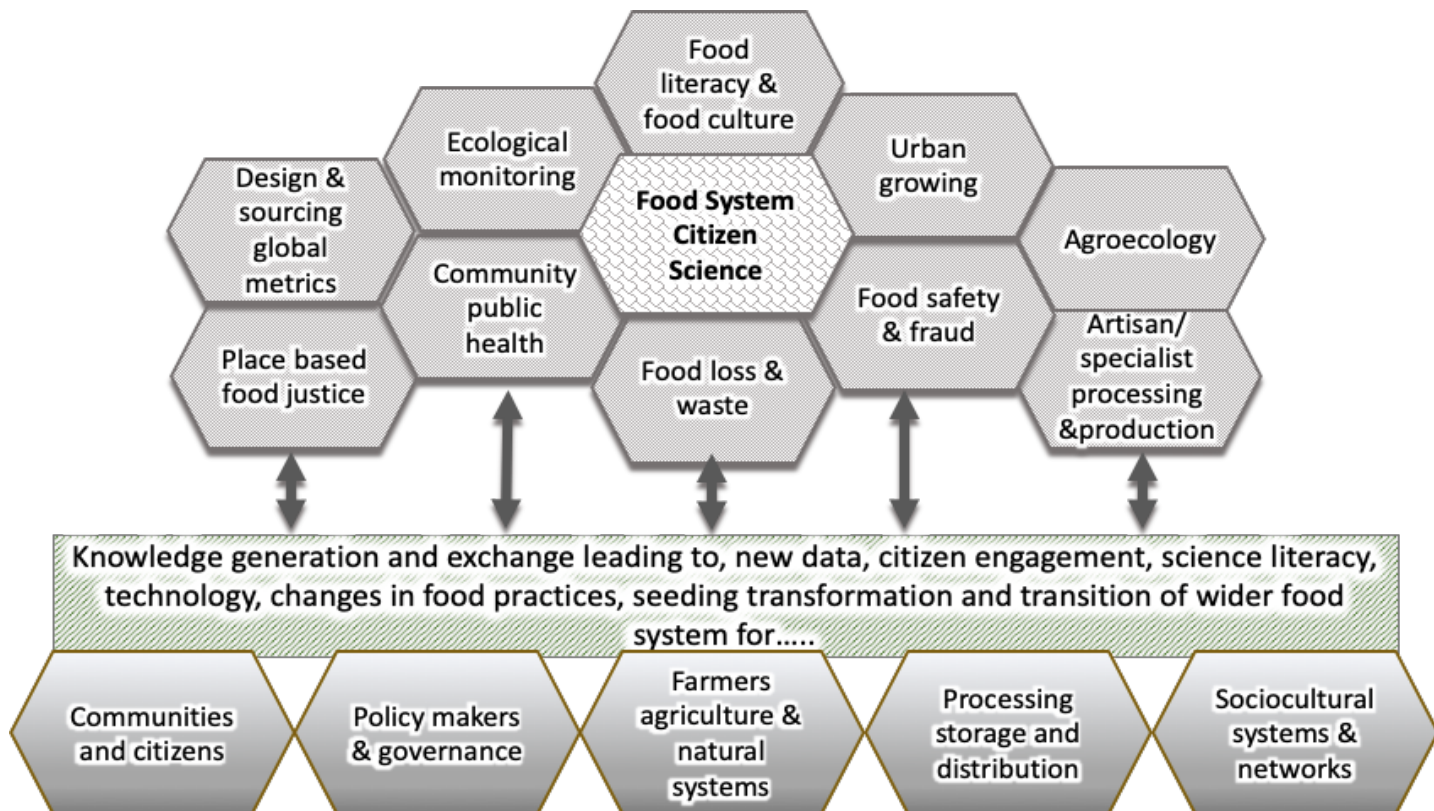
Food literacy & food culture

Ecological monitoring

Urban growing

Design & sourcing global metrics

Food System Citizen Science

Agroecology

Community public health

Food safety & fraud

Place based food justice

Food loss & waste

Artisan/ specialist processing &production

Knowledge generation and exchange leading to, new data, citizen engagement, science literacy, technology, changes in food practices, seeding transformation and transition of wider food system for.....

Communities and citizens

Policy makers & governance

Farmers agriculture & natural systems

Processing storage and distribution

Sociocultural systems & networks